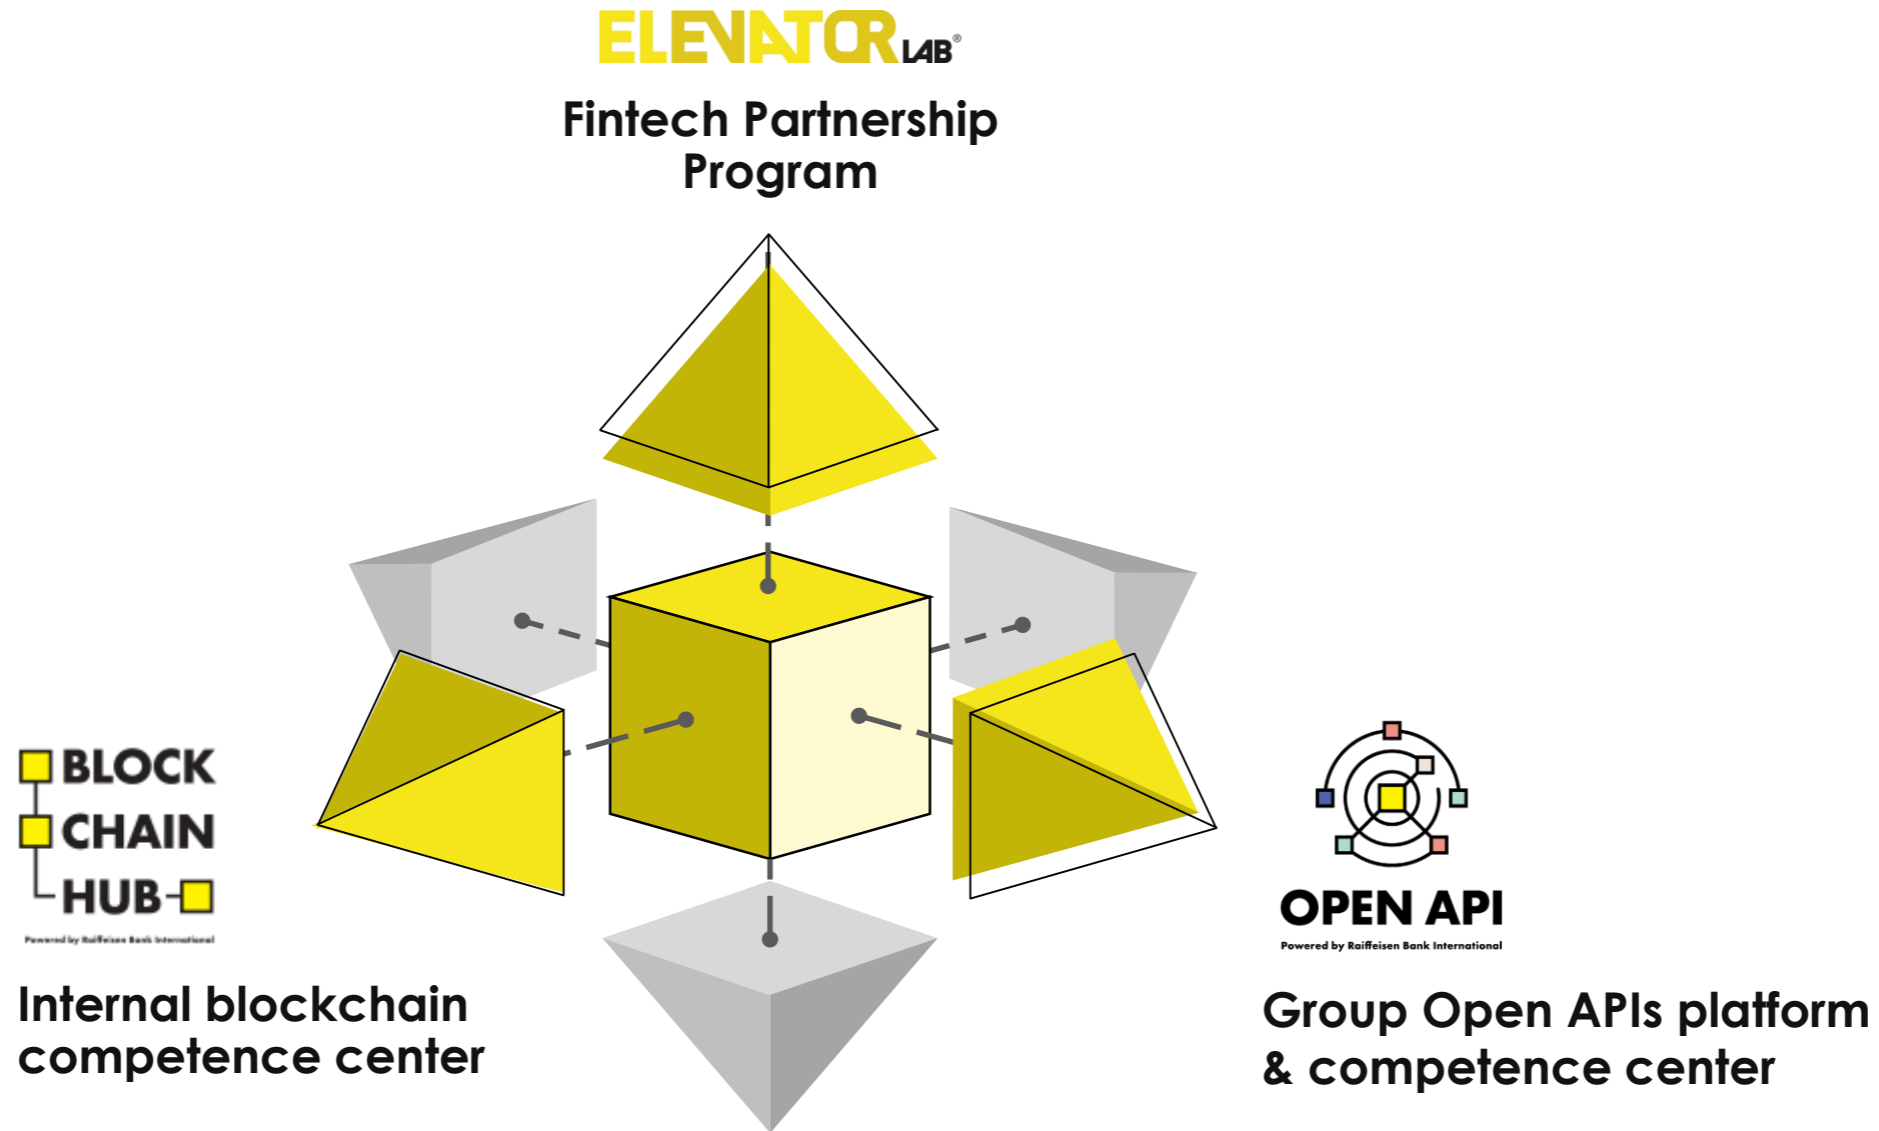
ELEVATOR LAB®

Fintech Partnership Program

BLOCK CHAIN HUB

Powered by Raiffeisen Bank International

Internal blockchain competence center

OPEN API

Powered by Raiffeisen Bank International

Group Open APIs platform & competence center